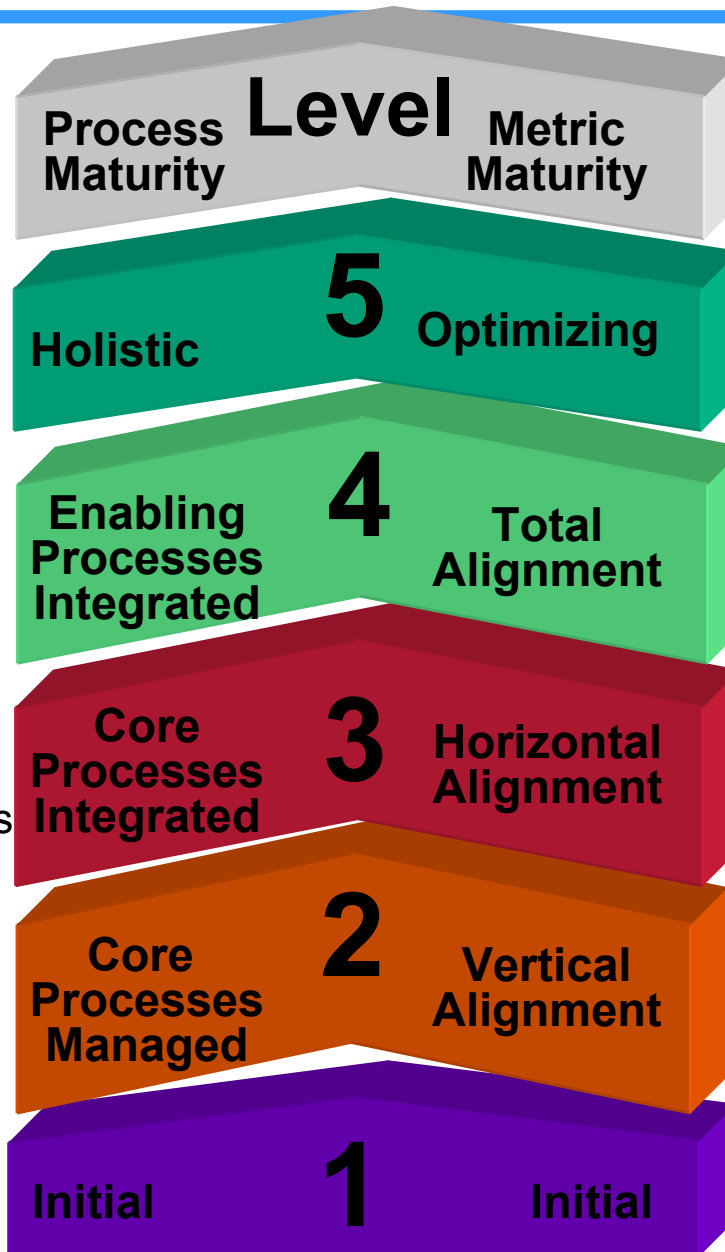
Process Maturity

Level

Metric Maturity

Holistic

5

Optimizing

Enabling Processes Integrated

4

Total Alignment

Core Processes Integrated

3

Horizontal Alignment

s

Core Processes Managed

2

Vertical Alignment

Initial

1

Initial